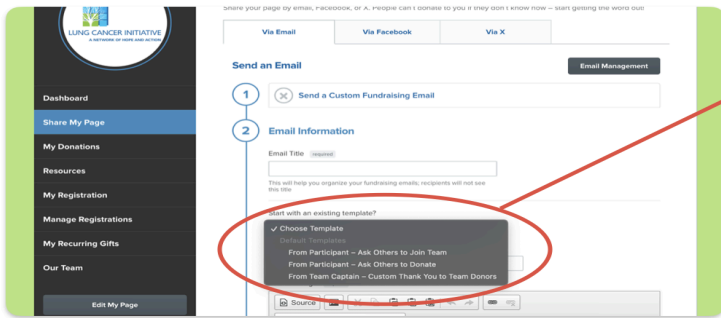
LUNG CANCER INITIATIVE
A NETWORK OF HOPE AND ACTION

Dashboard
Share My Page
My Donations
Resources
My Registration
Manage Registrations
My Recurring Gifts
Our Team
Edit My Page

Share your page by email, Facebook, or X. People can't donate to you if they don't know how – start getting the word out!

Via Email
Via Facebook
Via X

Send an Email
Email Management

1
Send a Custom Fundraising Email

2
Email Information

Email Title required

This will help you organize your fundraising emails; recipients will not see this title

Start with an existing template?
✓ Choose Template
Default Templates
From Participant – Ask Others to Join Team
From Participant – Ask Others to Donate
From Team Captain – Custom Thank You to Team Donors

Source